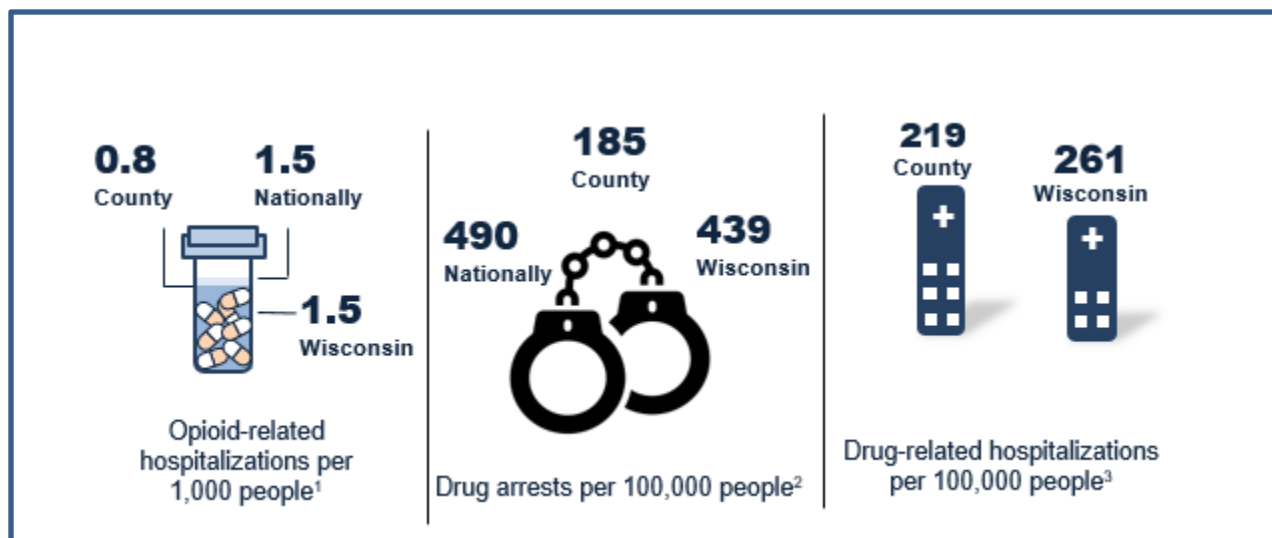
0.8
County

1.5
Nationally

1.5
Wisconsin

Opioid-related hospitalizations per 1,000 people$^1$

185
County

490
Nationally

439
Wisconsin

Drug arrests per 100,000 people$^2$

219
County

261
Wisconsin

Drug-related hospitalizations per 100,000 people$^3$